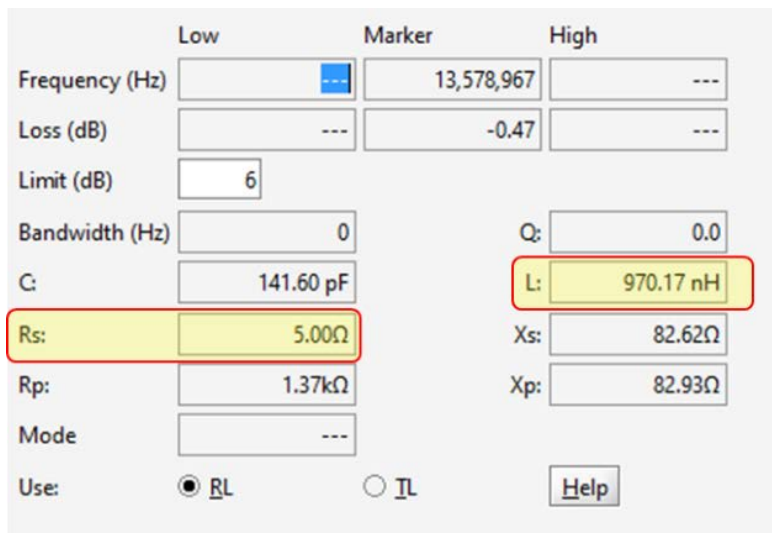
|  | Low | Marker | High |
|---|---|---|---|
| Frequency (Hz) | --- | 13,578,967 | --- |
| Loss (dB) | --- | -0.47 | --- |
| Limit (dB) | 6 |  |  |
| Bandwidth (Hz) | 0 | Q: | 0.0 |
| C: | 141.60 pF | L: | 970.17 nH |
| Rs: | 5.00Ω | Xs: | 82.62Ω |
| Rp: | 1.37kΩ | Xp: | 82.93Ω |
| Mode | --- |  |  |

Use: RL TL Help